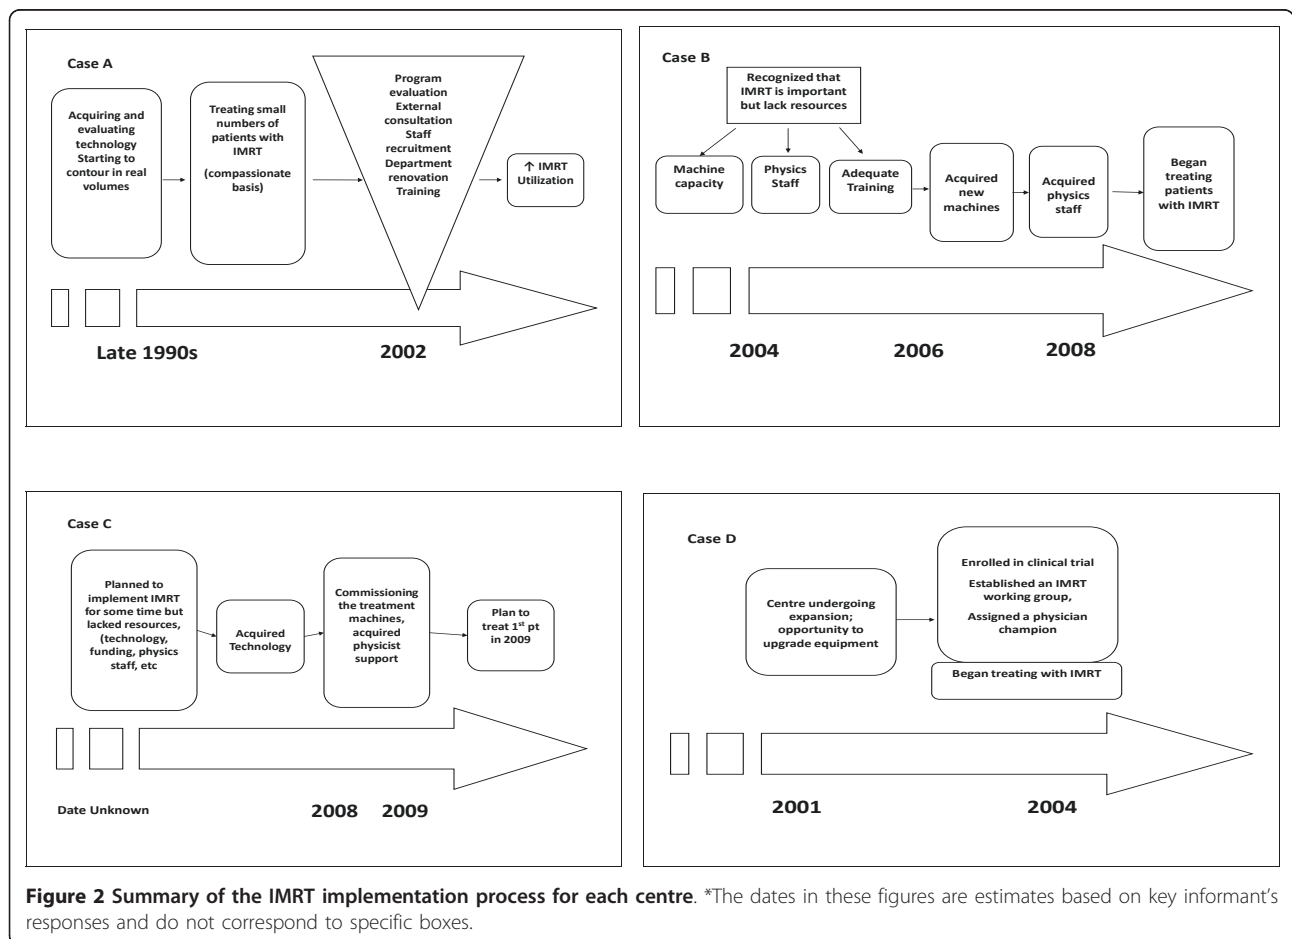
Case A

Acquiring and evaluating technology Starting to contour in real volumes

Treating small numbers of patients with IMRT

(compassionate basis)

Program evaluation External consultation Staff recruitment Department renovation Training

↑ IMRT Utilization

Late 1990s

2002

Case B

Recognized that IMRT is important but lack resources

Machine capacity

Physics Staff

Adequate Training

Acquired new machines

Acquired physics staff

Began treating patients with IMRT

2004

2006

2008

Case C

Planned to implement IMRT for some time but lacked resources, (technology, funding, physics staff, etc

Acquired Technology

Commissioning the treatment machines, acquired physicist support

Plan to treat 1$^{st}$ pt in 2009

Date Unknown

2008

2009

Case D

Centre undergoing expansion; opportunity to upgrade equipment

Enrolled in clinical trial

Established an IMRT working group,

Assigned a physician champion

Began treating with IMRT

2001

2004

**Figure 2 Summary of the IMRT implementation process for each centre**. *The dates in these figures are estimates based on key informant's responses and do not correspond to specific boxes.